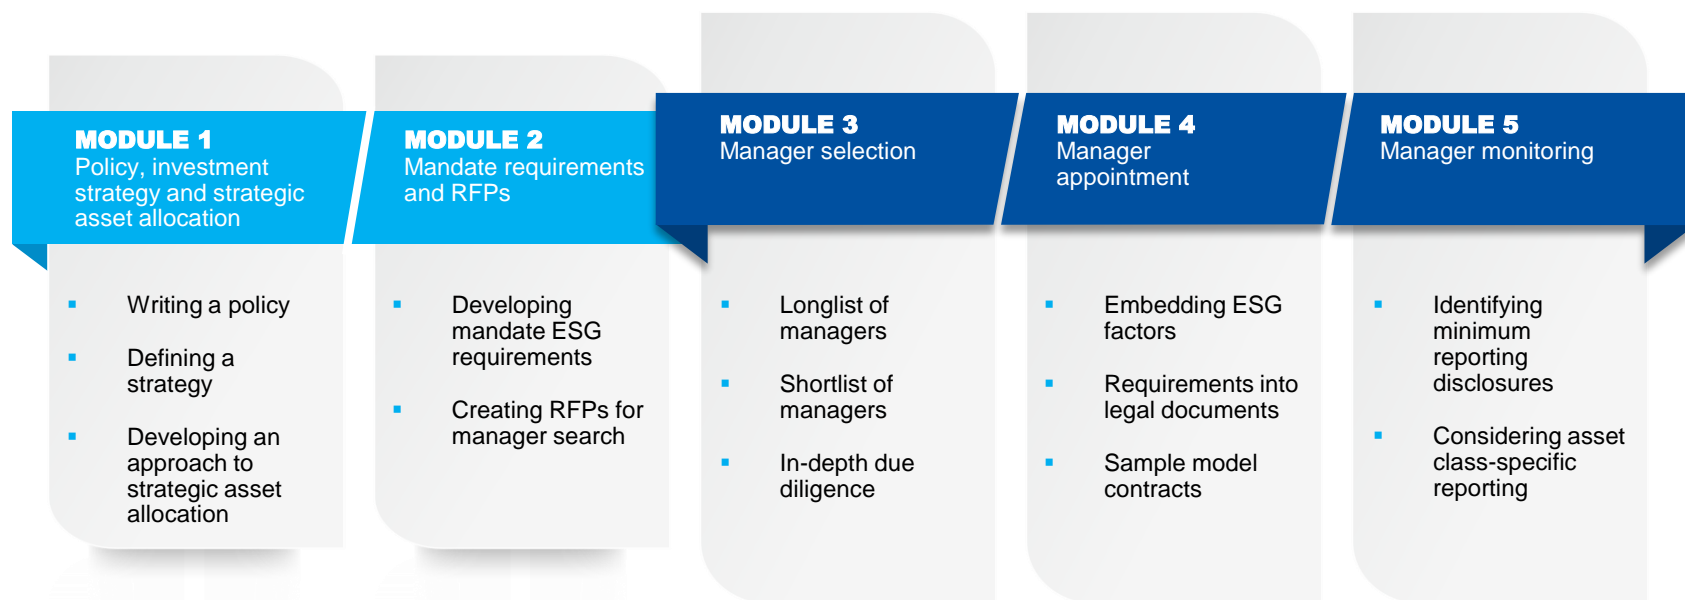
MODULE 1
Policy, investment strategy and strategic asset allocation

- Writing a policy
- Defining a strategy
- Developing an approach to strategic asset allocation

MODULE 2
Mandate requirements and RFPs

- Developing mandate ESG requirements
- Creating RFPs for manager search

MODULE 3
Manager selection

- Longlist of managers
- Shortlist of managers
- In-depth due diligence

MODULE 4
Manager appointment

- Embedding ESG factors
- Requirements into legal documents
- Sample model contracts

MODULE 5
Manager monitoring

- Identifying minimum reporting disclosures
- Considering asset class-specific reporting